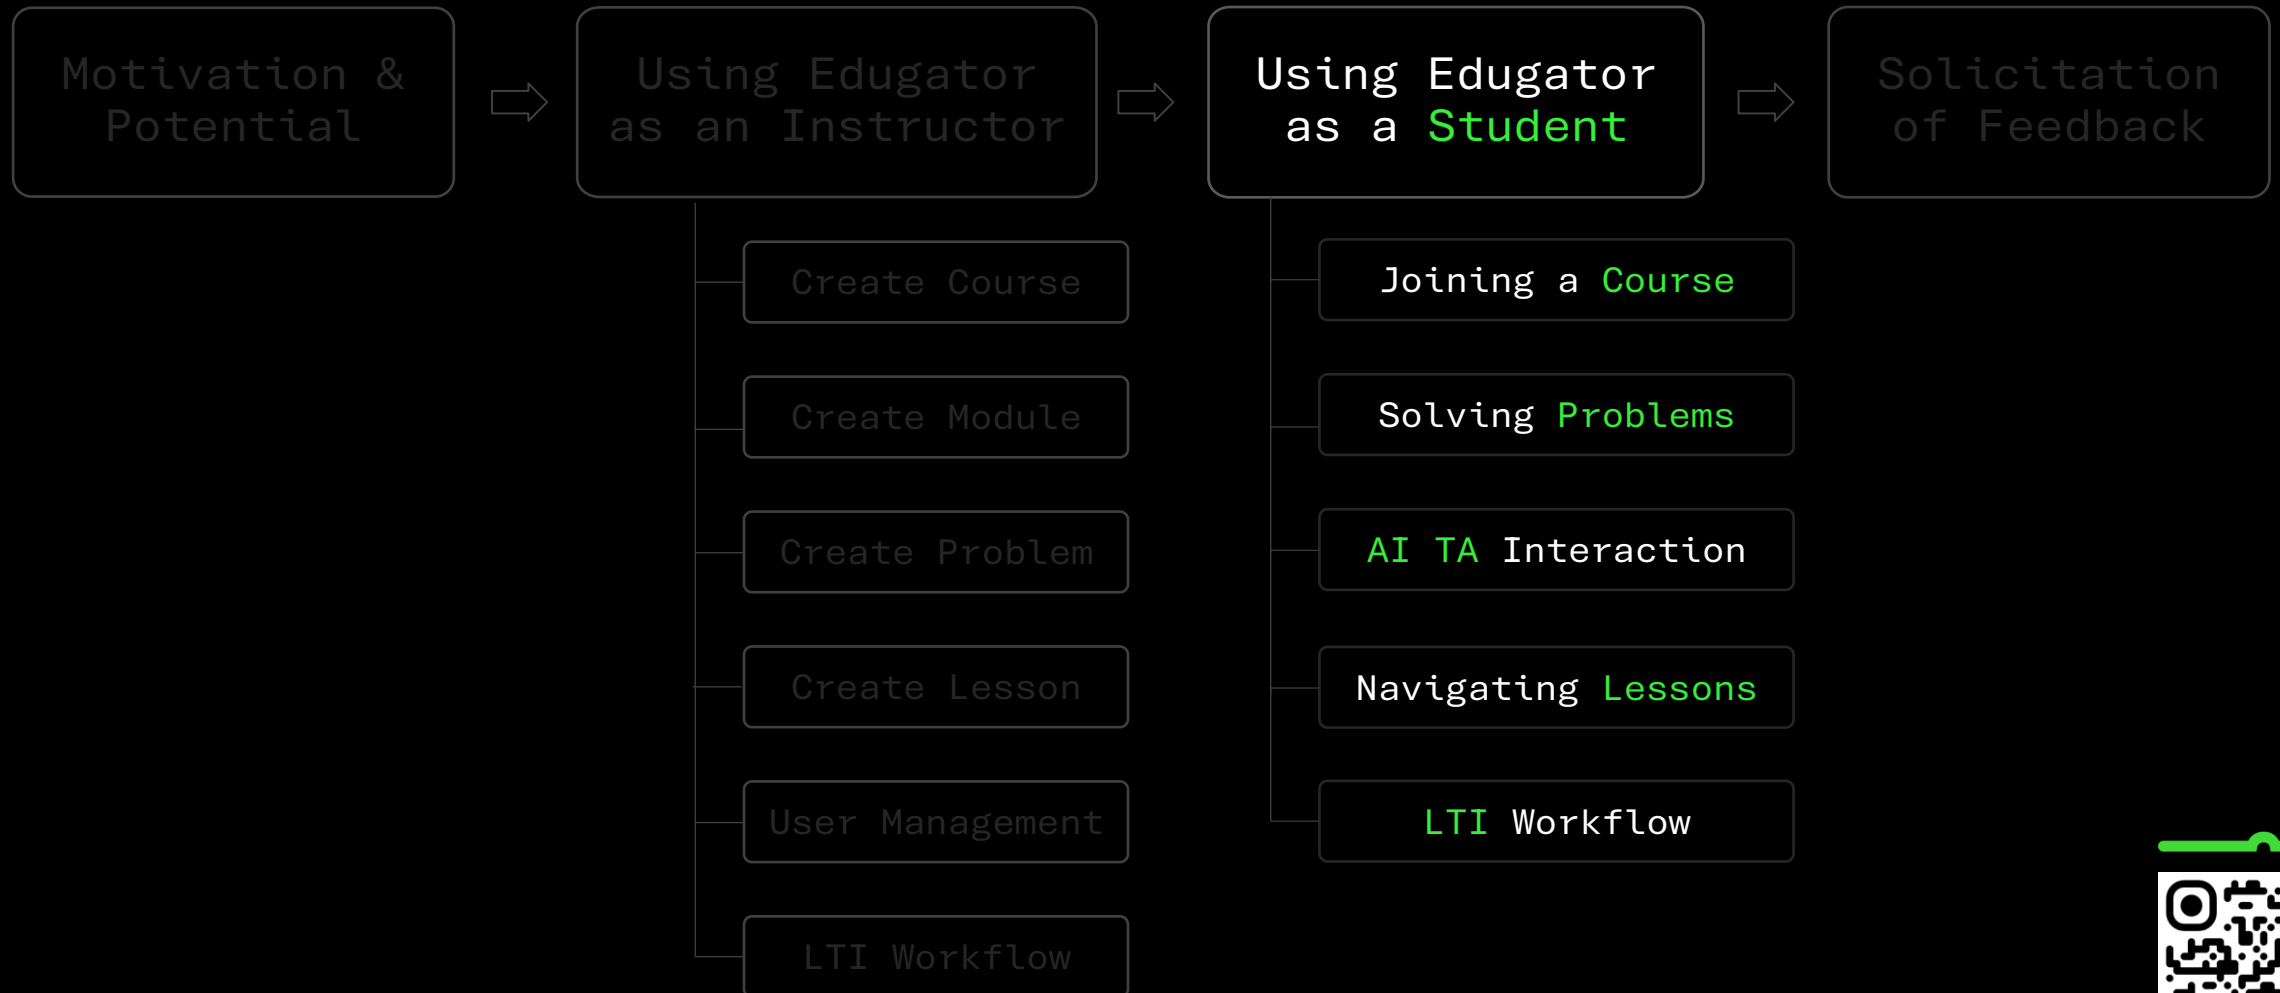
Motivation & Potential

Using Edugator as an Instructor

Create Course

Create Module

Create Problem

Create Lesson

User Management

LTI Workflow

Using Edugator as a Student

Joining a Course

Solving Problems

AI TA Interaction

Navigating Lessons

LTI Workflow

Solicitation of Feedback